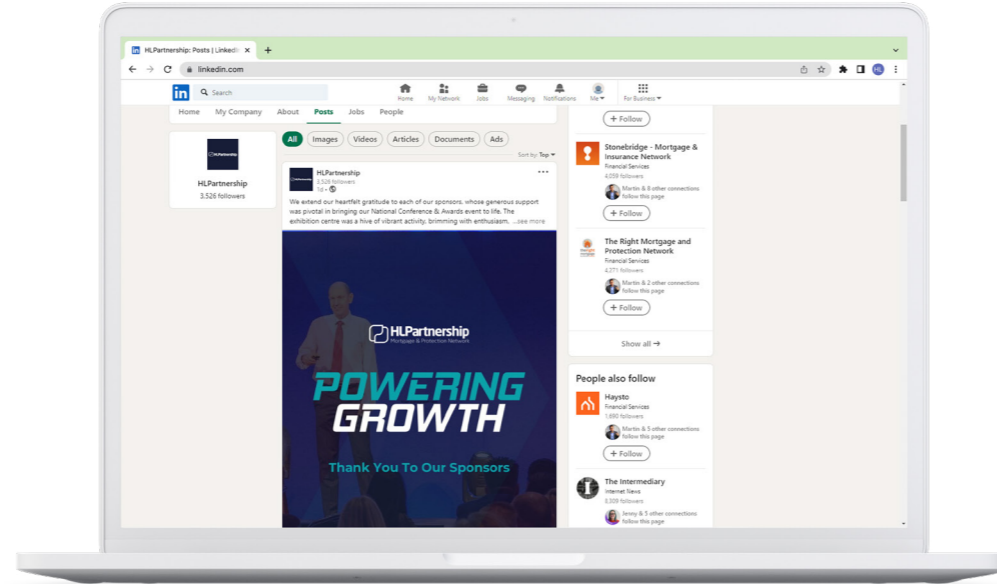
HLPartnership: Posts | LinkedIn

linkedin.com

Search

Home My Network Jobs Messaging Notifications Me For Business

Home My Company About Posts Jobs People

HLPartnership
3,526 followers

All Images Videos Articles Documents Ads

Sort by: Top

HLPartnership
3,526 followers
1d

We extend our heartfelt gratitude to each of our sponsors, whose generous support was pivotal in bringing our National Conference & Awards event to life. The exhibition centre was a hive of vibrant activity, brimming with enthusiasm. ...see more

HLPartnership
Mortgage & Protection Network

POWERING GROWTH

Thank You To Our Sponsors

+ Follow

Stonebridge - Mortgage & Insurance Network
Financial Services
4,059 followers
Martin & 8 other connections follow this page
+ Follow

The Right Mortgage and Protection Network
Financial Services
4,271 followers
Martin & 2 other connections follow this page
+ Follow

Show all →

People also follow

Haysto
Financial Services
1,690 followers
Martin & 5 other connections follow this page
+ Follow

The Intermediary
Internet News
8,509 followers
Jenny & 5 other connections follow this page